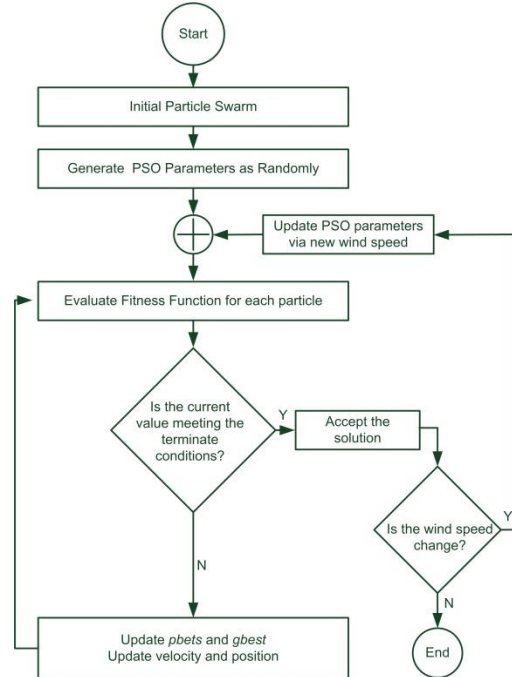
Start

Initial Particle Swarm

Generate PSO Parameters as Randomly

Update PSO parameters via new wind speed

Evaluate Fitness Function for each particle

Is the current value meeting the terminate conditions?

Y

Accept the solution

Is the wind speed change?

Y

N

N

Update pbets and gbest
Update velocity and position

End